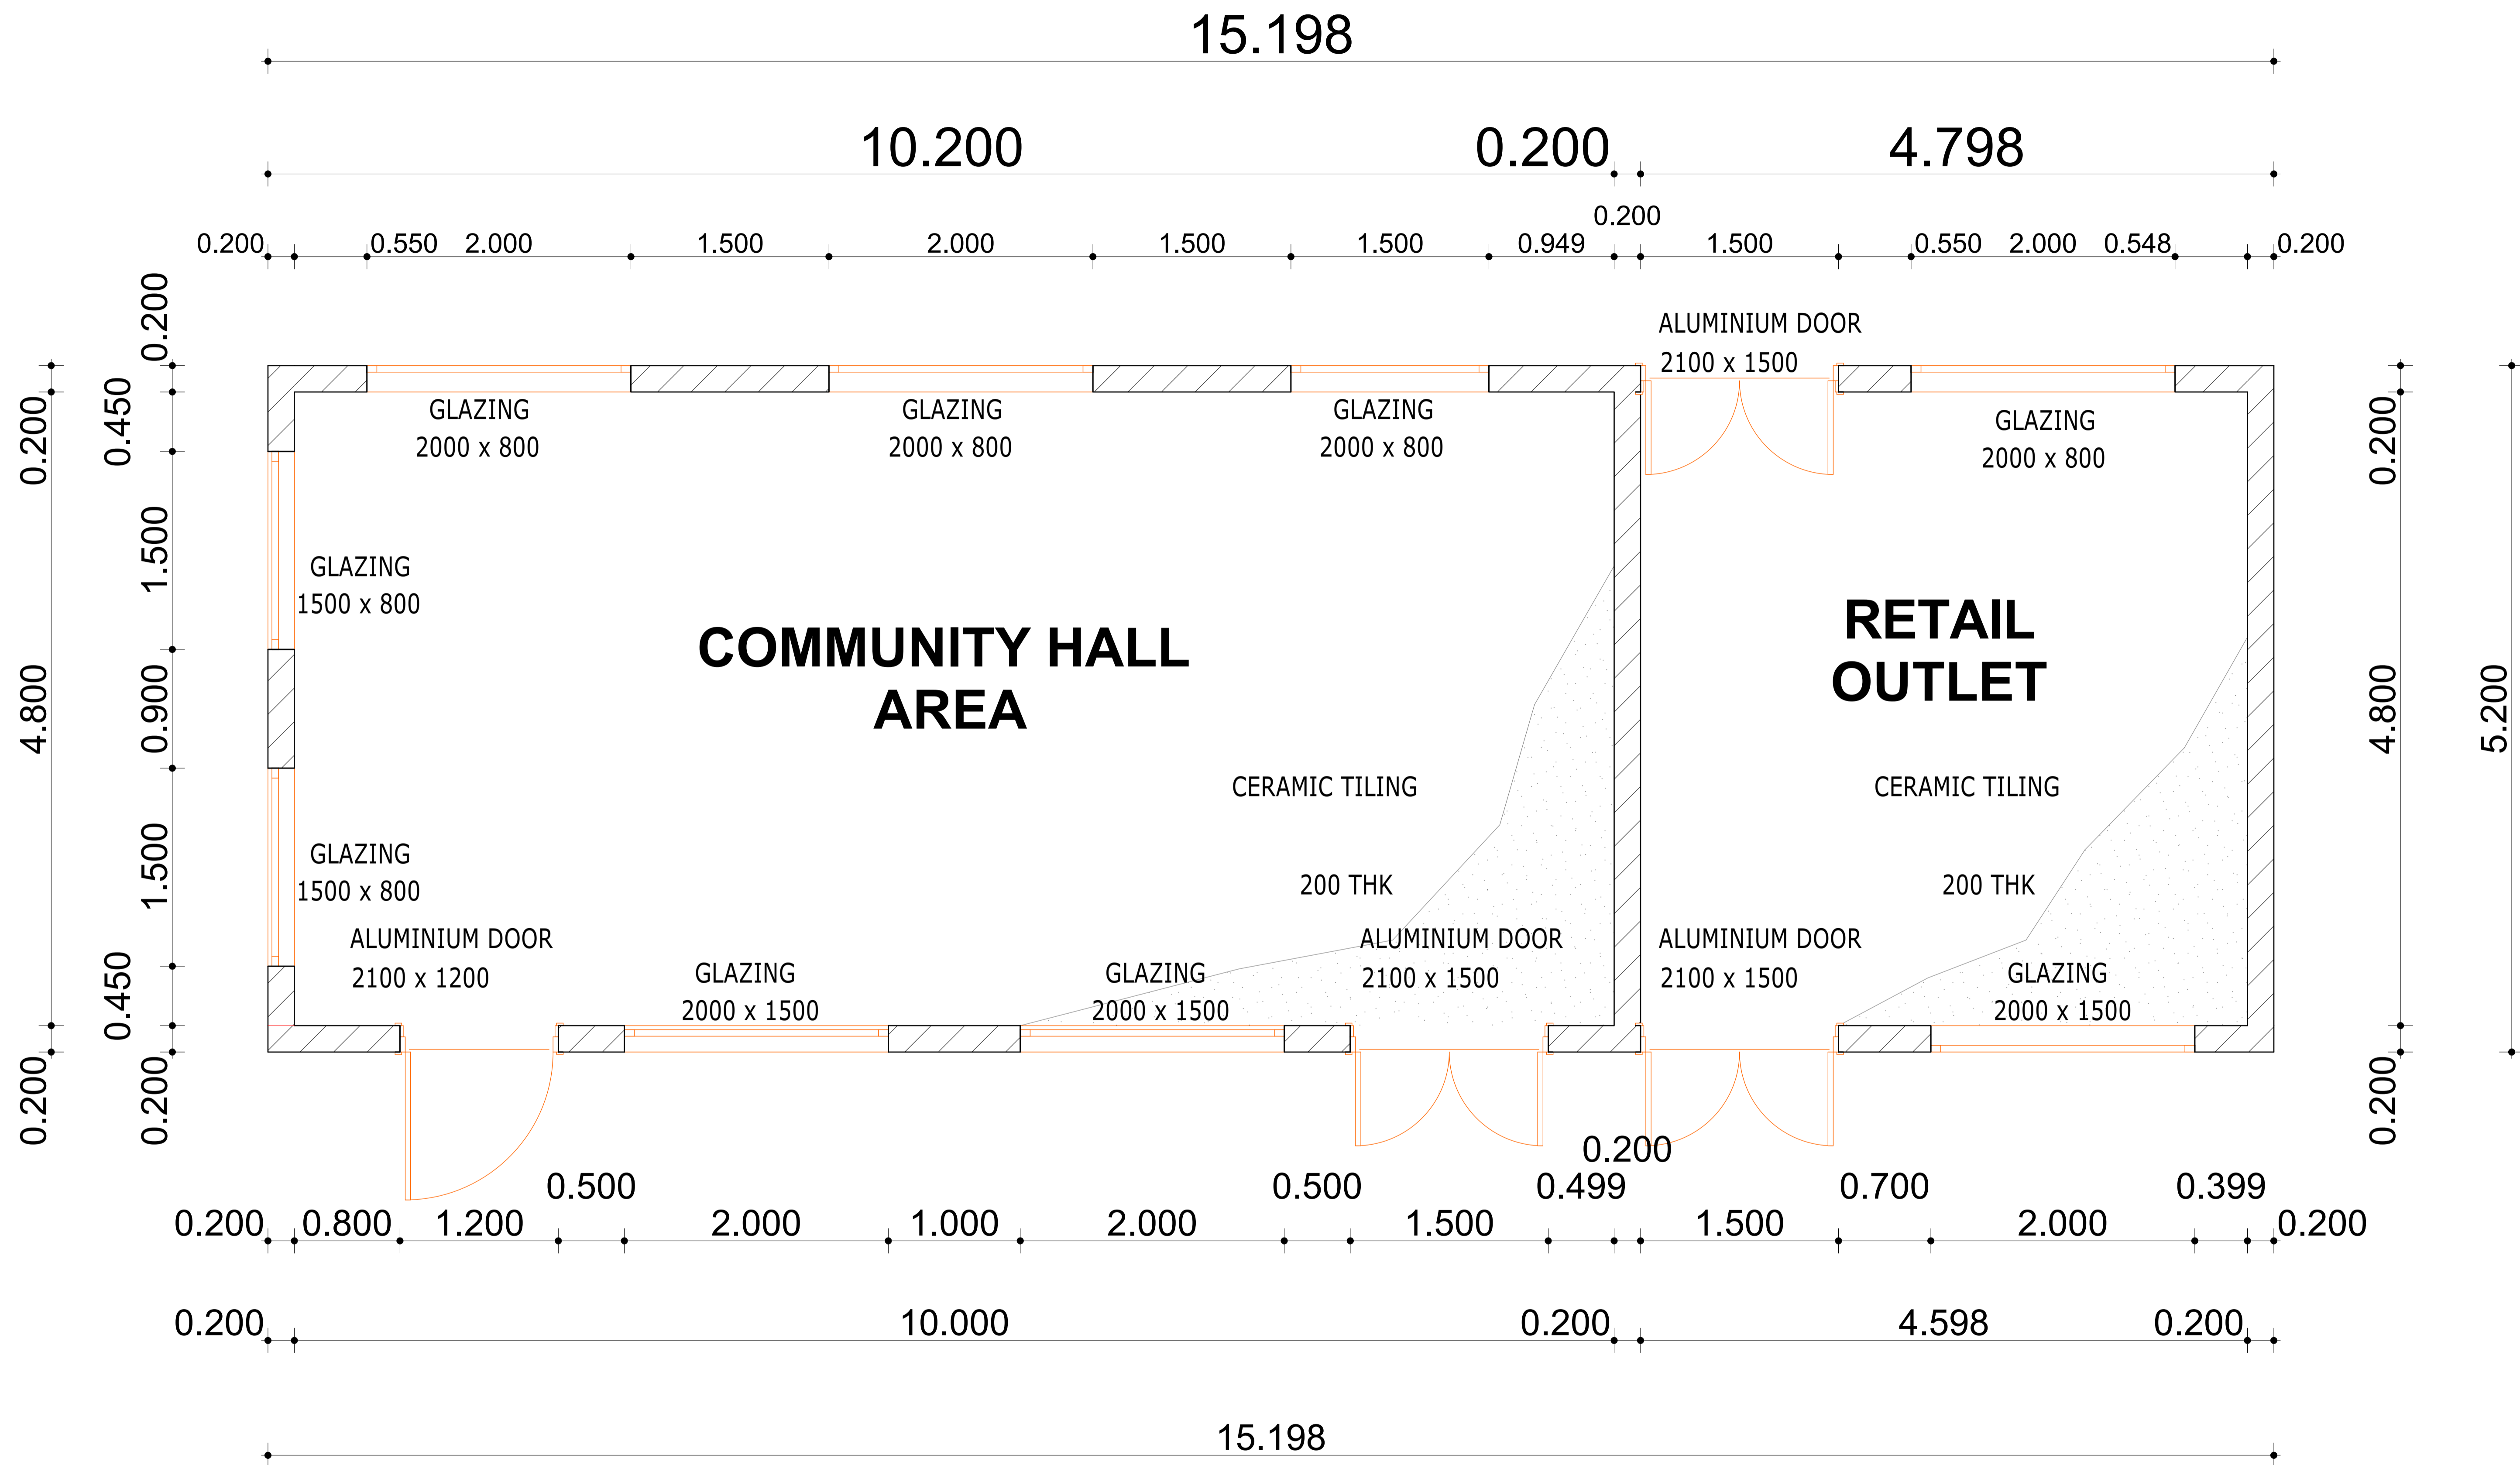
15.198

10.200 0.200 4.798

0.200

0.200 0.550 2.000 1.500 2.000 1.500 1.500 0.949 1.500 0.550 2.000 0.548 0.200

ALUMINIUM DOOR
2100 x 1500

0.200 0.450 1.500 0.900 1.500 0.450 0.200

0.200 4.800 0.200

GLAZING
2000 x 800

GLAZING
2000 x 800

GLAZING
2000 x 800

GLAZING
2000 x 800

GLAZING
1500 x 800

COMMUNITY HALL AREA

RETAIL OUTLET

0.200 4.800 0.200

5.200

CERAMIC TILING

CERAMIC TILING

GLAZING
1500 x 800

200 THK

200 THK

ALUMINIUM DOOR
2100 x 1200

ALUMINIUM DOOR
2100 x 1500

ALUMINIUM DOOR
2100 x 1500

GLAZING
2000 x 1500

GLAZING
2000 x 1500

GLAZING
2000 x 1500

0.200

0.500 0.500 0.499 0.700 0.399

0.200 0.800 1.200 2.000 1.000 2.000 1.500 1.500 2.000 0.200

0.200 10.000 0.200 4.598 0.200

15.198